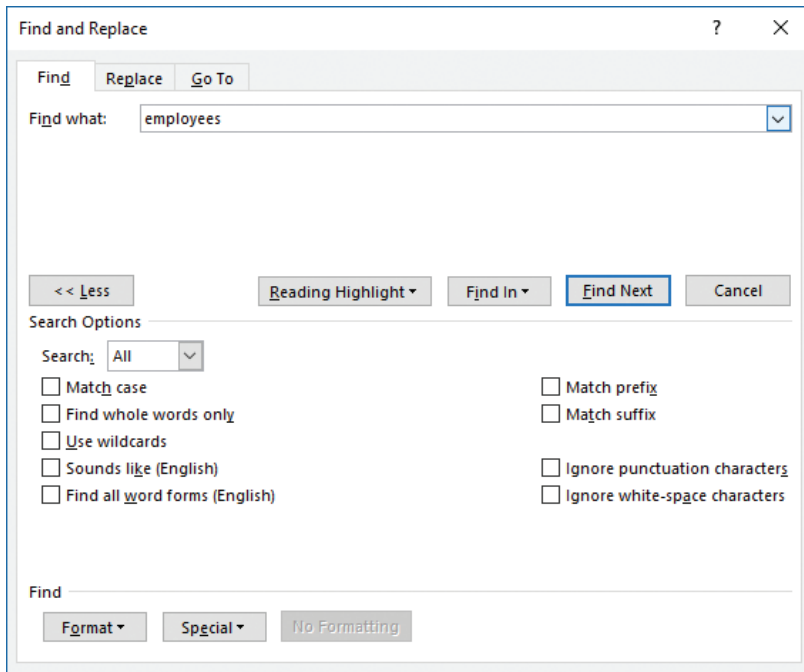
Find and Replace

?

X

Find

Replace

Go To

Find what: employees

<< Less

Reading Highlight ▾

Find In ▾

Find Next

Cancel

Search Options

Search: All

Match case

Find whole words only

Use wildcards

Sounds like (English)

Find all word forms (English)

Match prefix

Match suffix

Ignore punctuation characters

Ignore white-space characters

Find

Format ▾

Special ▾

No Formatting